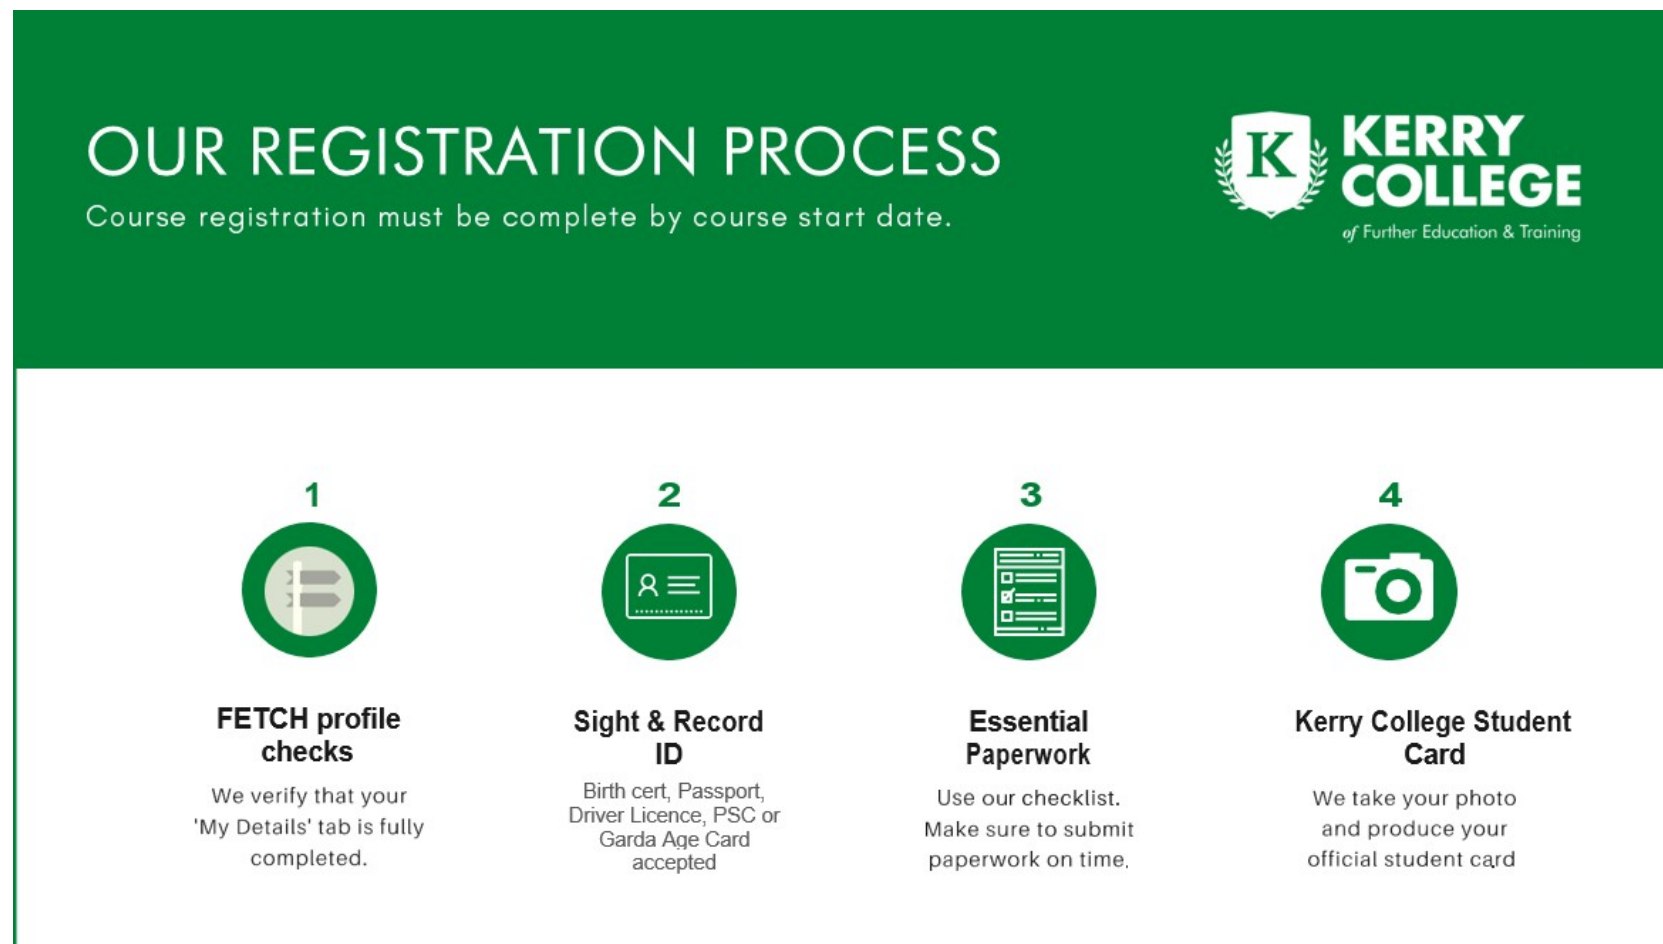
OUR REGISTRATION PROCESS

Course registration must be complete by course start date.

K KERRY COLLEGE of Further Education & Training

1

FETCH profile checks

We verify that your 'My Details' tab is fully completed.

2

Sight & Record ID

Birth cert, Passport, Driver Licence, PSC or Garda Age Card accepted

3

Essential Paperwork

Use our checklist. Make sure to submit paperwork on time.

4

Kerry College Student Card

We take your photo and produce your official student card